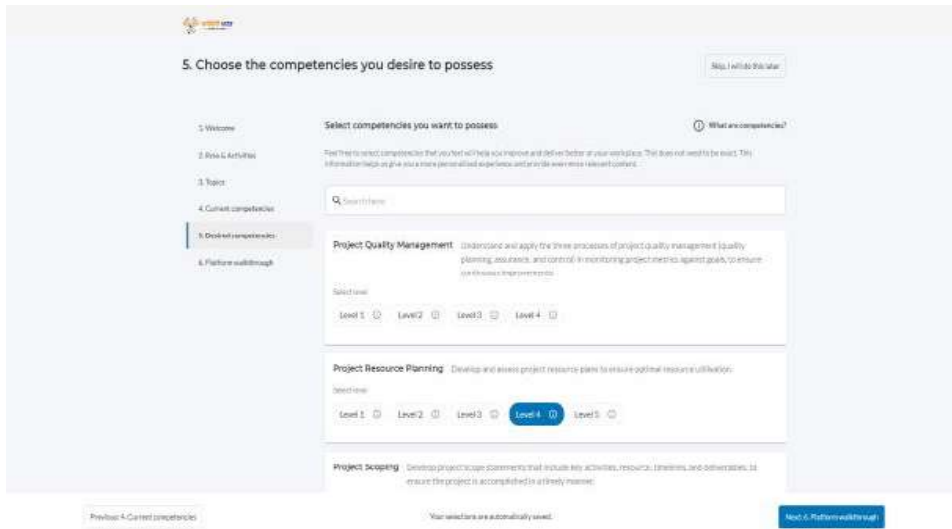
5. Choose the competencies you desire to possess

Skip, I will do this later

1. Welcome

2. Role & Activities

3. Topics

4. Current competencies

5. Desired competencies

6. Platform walkthrough

Select competencies you want to possess

What are competencies?

Feel free to select competencies that you feel will help you improve and deliver better at your workplace. This does not need to be exact. This information helps us give you a more personalised experience and provide even more relevant content.

Search here

Project Quality Management Understand and apply the three processes of project quality management (quality planning, assurance, and control) in monitoring project metrics against goals, to ensure continuous improvements.

Select level

Level 1 Level 2 Level 3 Level 4

Project Resource Planning Develop and assess project resource plans to ensure optimal resource utilisation.

Select level

Level 1 Level 2 Level 3 Level 4 Level 5

Project Scoping Develop project scope statements that include key activities, resources, timelines, and deliverables, to ensure the project is accomplished in a timely manner.

Previous: 4. Current competencies

Your selections are automatically saved.

Next: 6. Platform walkthrough